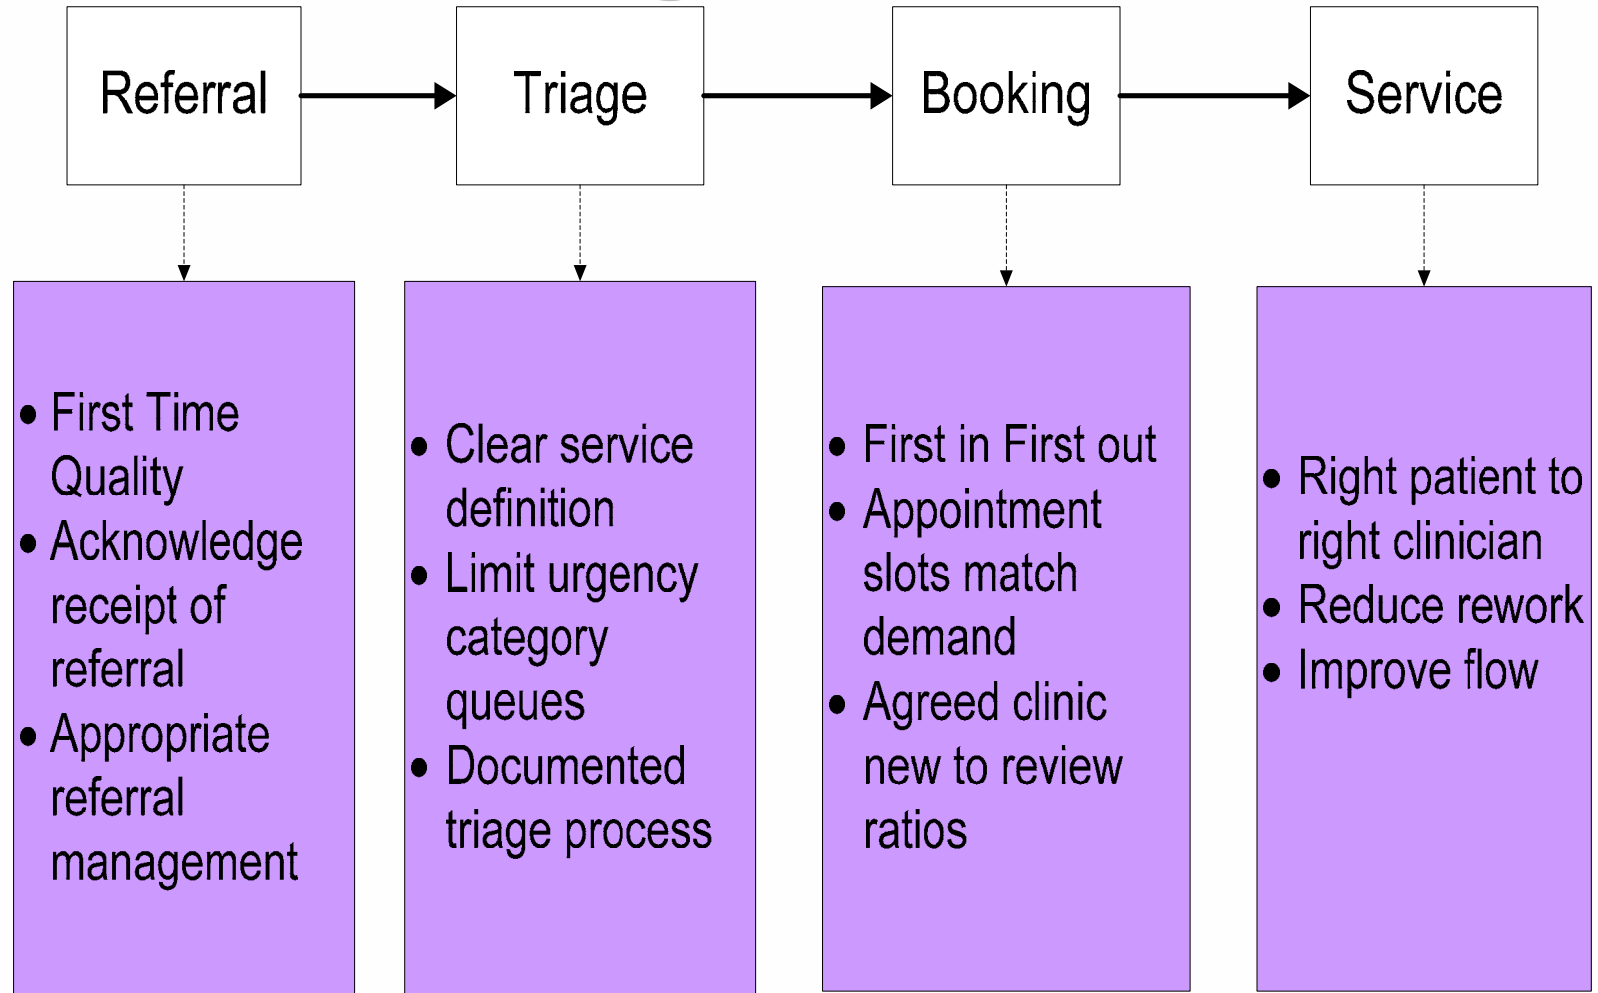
Referral

Triage

Booking

Service

- First Time Quality
- Acknowledge receipt of referral
- Appropriate referral management

- Clear service definition
- Limit urgency category queues
- Documented triage process

- First in First out
- Appointment slots match demand
- Agreed clinic new to review ratios

- Right patient to right clinician
- Reduce rework
- Improve flow